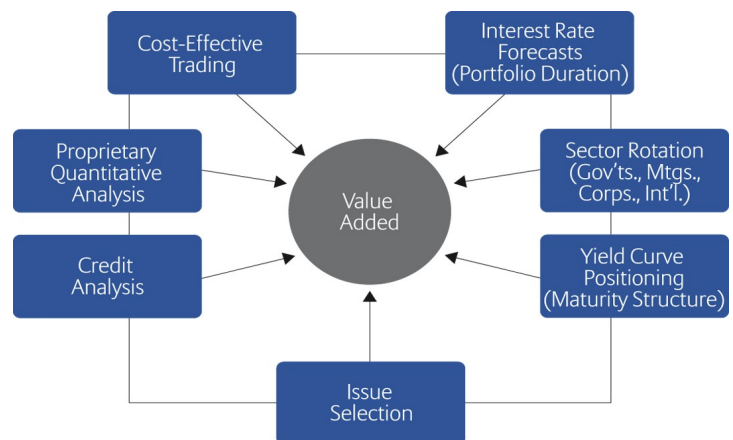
Cost-Effective Trading

Interest Rate Forecasts (Portfolio Duration)

Proprietary Quantitative Analysis

Value Added

Sector Rotation (Gov'ts., Mtgs., Corps., Int'l.)

Credit Analysis

Yield Curve Positioning (Maturity Structure)

Issue Selection